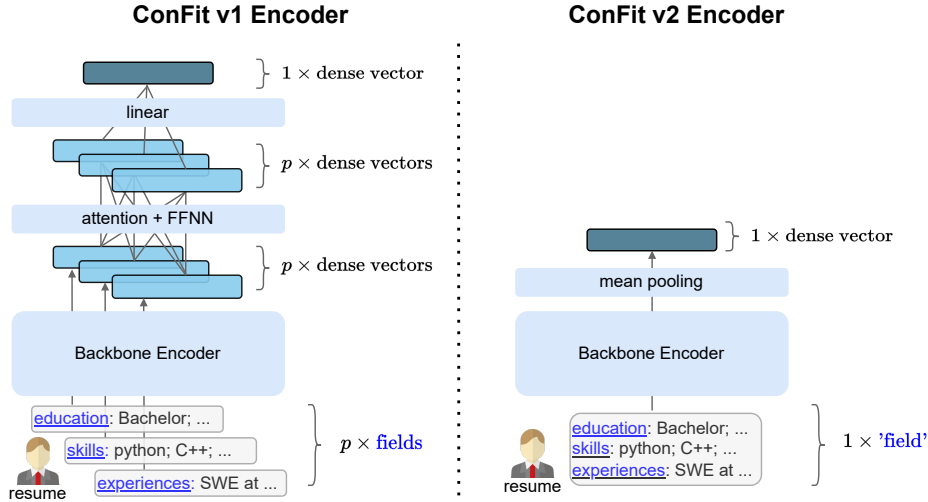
ConFit v1 Encoder

$1 \times$ dense vector

linear

$p \times$ dense vectors

attention + FFNN

$p \times$ dense vectors

Backbone Encoder

education: Bachelor; ...

skills: python; C++; ...

experiences: SWE at ...

resume

$p \times$ fields

ConFit v2 Encoder

$1 \times$ dense vector

mean pooling

Backbone Encoder

education: Bachelor; ...
skills: python; C++; ...
experiences: SWE at ...

resume

$1 \times$ 'field'